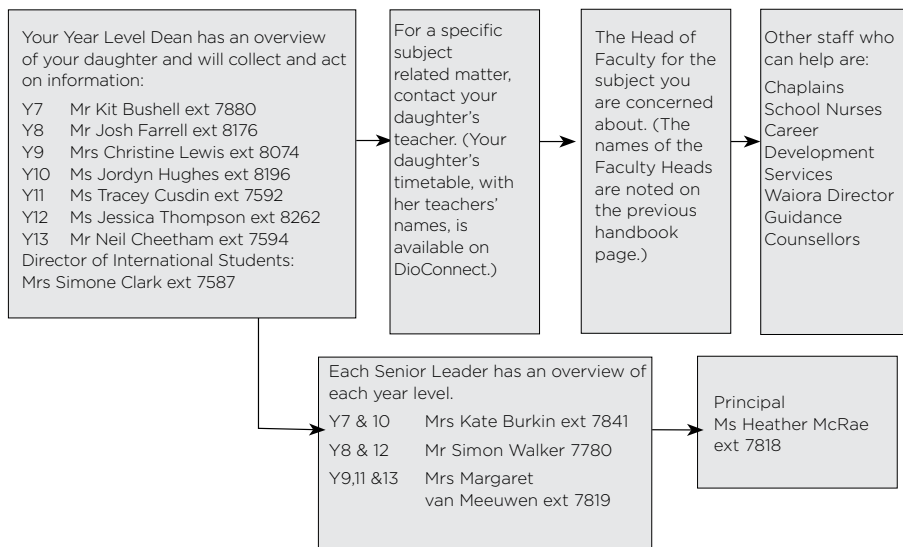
Your Year Level Dean has an overview of your daughter and will collect and act on information:

Y7 Mr Kit Bushell ext 7880
Y8 Mr Josh Farrell ext 8176
Y9 Mrs Christine Lewis ext 8074
Y10 Ms Jordyn Hughes ext 8196
Y11 Ms Tracey Cusdin ext 7592
Y12 Ms Jessica Thompson ext 8262
Y13 Mr Neil Cheetham ext 7594
Director of International Students: Mrs Simone Clark ext 7587

For a specific subject related matter, contact your daughter's teacher. (Your daughter's timetable, with her teachers' names, is available on DioConnect.)

The Head of Faculty for the subject you are concerned about. (The names of the Faculty Heads are noted on the previous handbook page.)

Other staff who can help are:
Chaplains
School Nurses
Career Development Services
Waiora Director
Guidance Counsellors

Each Senior Leader has an overview of each year level.

Y7 & 10 Mrs Kate Burkin ext 7841
Y8 & 12 Mr Simon Walker 7780
Y9,11 &13 Mrs Margaret van Meeuwen ext 7819

Principal
Ms Heather McRae ext 7818